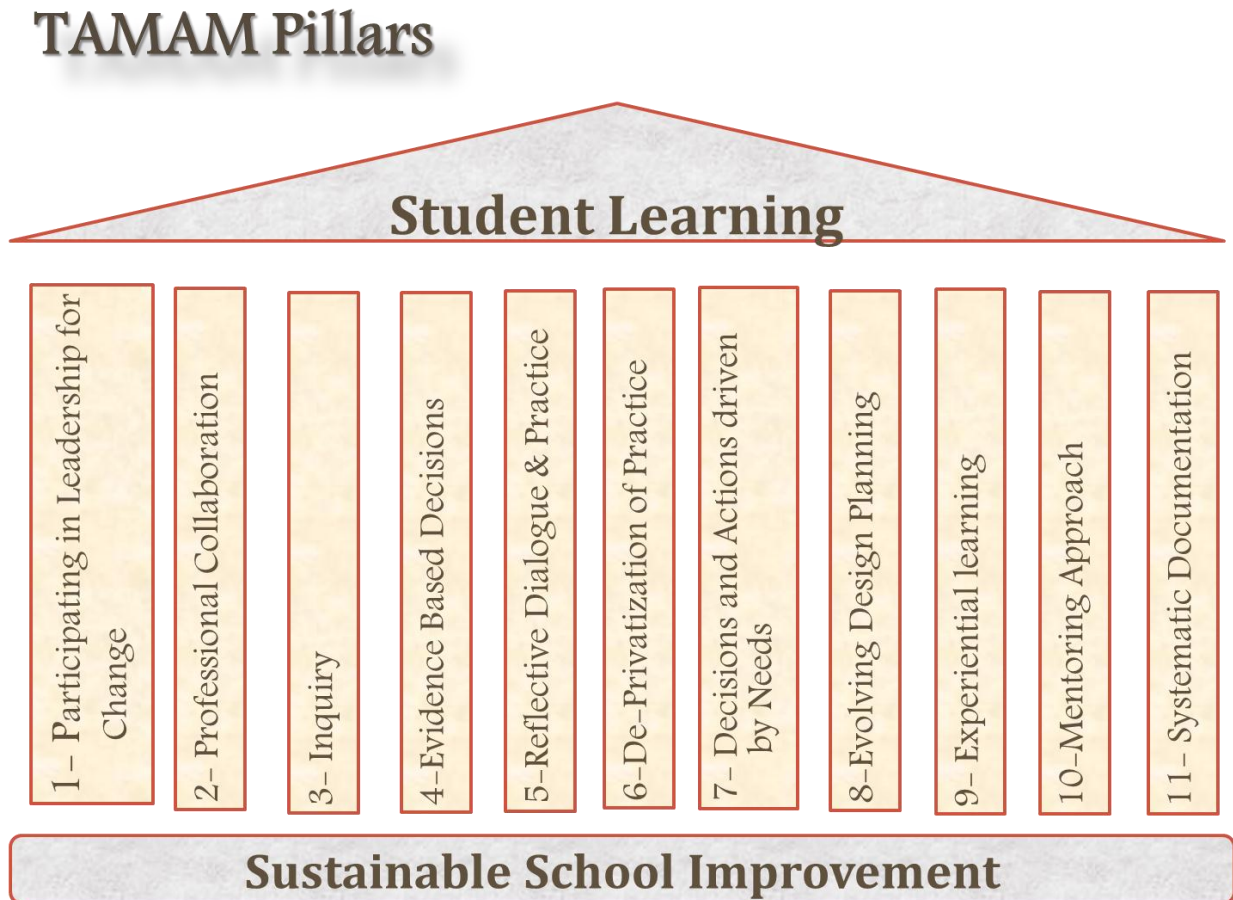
TAMAM Pillars

Student Learning

1– Participating in Leadership for Change

2– Professional Collaboration

3– Inquiry

4–Evidence Based Decisions

5–Reflective Dialogue & Practice

6–De-Privatization of Practice

7– Decisions and Actions driven by Needs

8–Evolving Design Planning

9– Experiential learning

10–Mentoring Approach

11– Systematic Documentation

Sustainable School Improvement